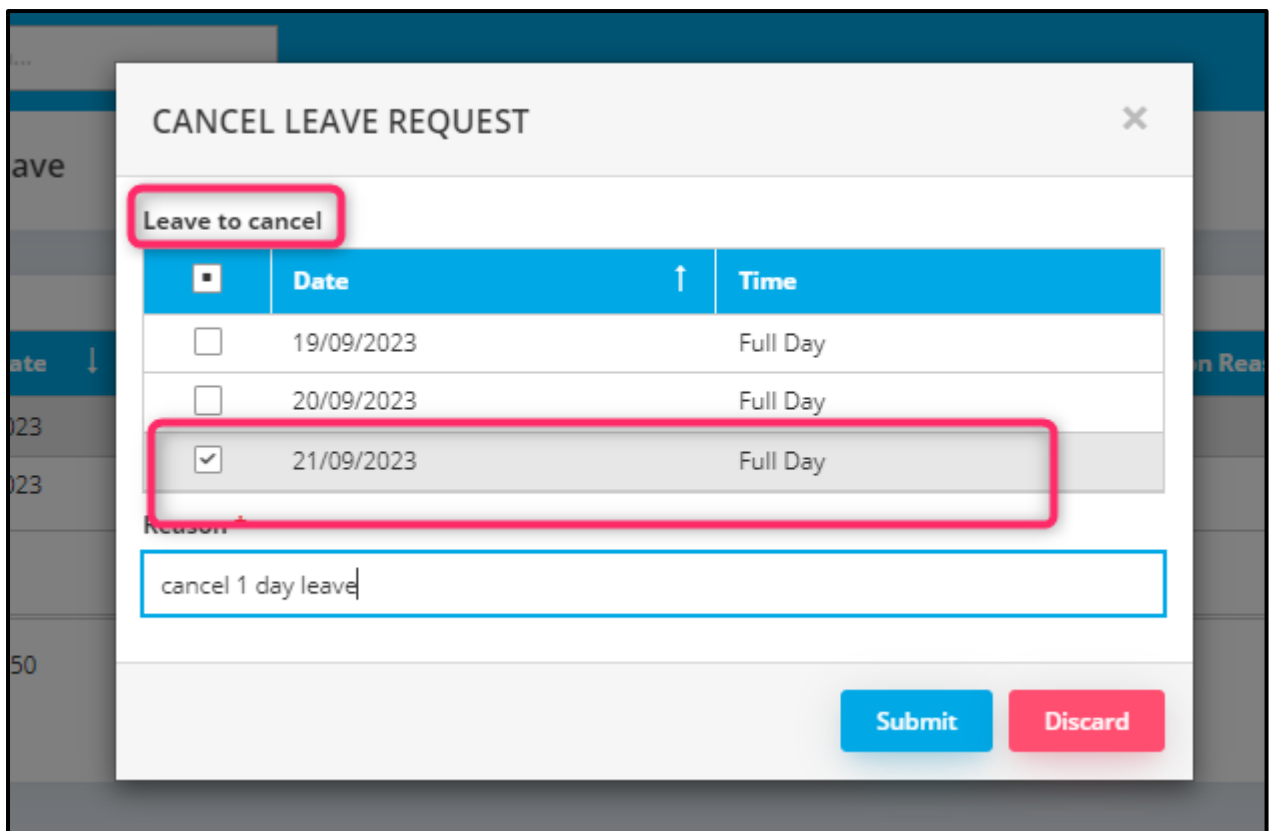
ave

ate

023

023

50

n Rea

CANCEL LEAVE REQUEST

×

Leave to cancel

| | Date | Time |
|---|---|---|
| ☐ | 19/09/2023 | Full Day |
| ☐ | 20/09/2023 | Full Day |
| ☑ | 21/09/2023 | Full Day |

Reason *

cancel 1 day leave

Submit

Discard